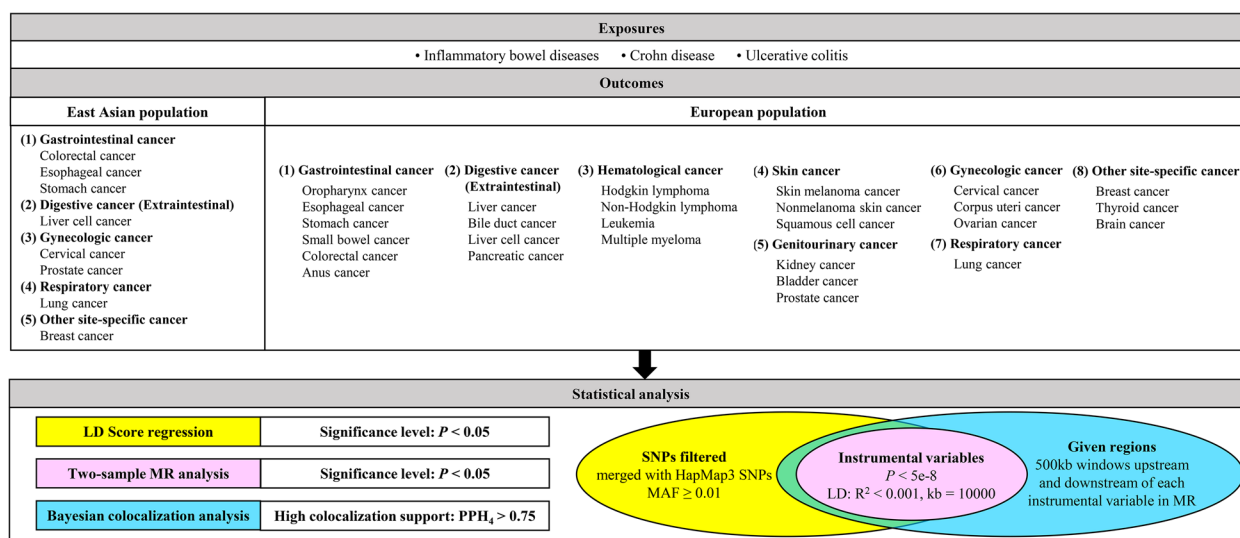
Exposures

• Inflammatory bowel diseases • Crohn disease • Ulcerative colitis

Outcomes

East Asian population

(1) Gastrointestinal cancer
Colorectal cancer
Esophageal cancer
Stomach cancer
(2) Digestive cancer (Extraintestinal)
Liver cell cancer
(3) Gynecologic cancer
Cervical cancer
Prostate cancer
(4) Respiratory cancer
Lung cancer
(5) Other site-specific cancer
Breast cancer

European population

(1) Gastrointestinal cancer
Oropharynx cancer
Esophageal cancer
Stomach cancer
Small bowel cancer
Colorectal cancer
Anus cancer

(2) Digestive cancer (Extraintestinal)
Liver cancer
Bile duct cancer
Liver cell cancer
Pancreatic cancer

(3) Hematological cancer
Hodgkin lymphoma
Non-Hodgkin lymphoma
Leukemia
Multiple myeloma

(4) Skin cancer
Skin melanoma cancer
Nonmelanoma skin cancer
Squamous cell cancer
(5) Genitourinary cancer
Kidney cancer
Bladder cancer
Prostate cancer

(6) Gynecologic cancer
Cervical cancer
Corpus uteri cancer
Ovarian cancer
(7) Respiratory cancer
Lung cancer

(8) Other site-specific cancer
Breast cancer
Thyroid cancer
Brain cancer

Statistical analysis

| LD Score regression | Significance level: $P < 0.05$ |
|---|---|
| Two-sample MR analysis | Significance level: $P < 0.05$ |
| Bayesian colocalization analysis | High colocalization support: $PPH_4 > 0.75$ |

SNPs filtered
merged with HapMap3 SNPs
MAF ≥ 0.01

Instrumental variables
$P < 5e\text{-}8$
LD: $R^2 < 0.001$, kb = 10000

Given regions
500kb windows upstream and downstream of each instrumental variable in MR